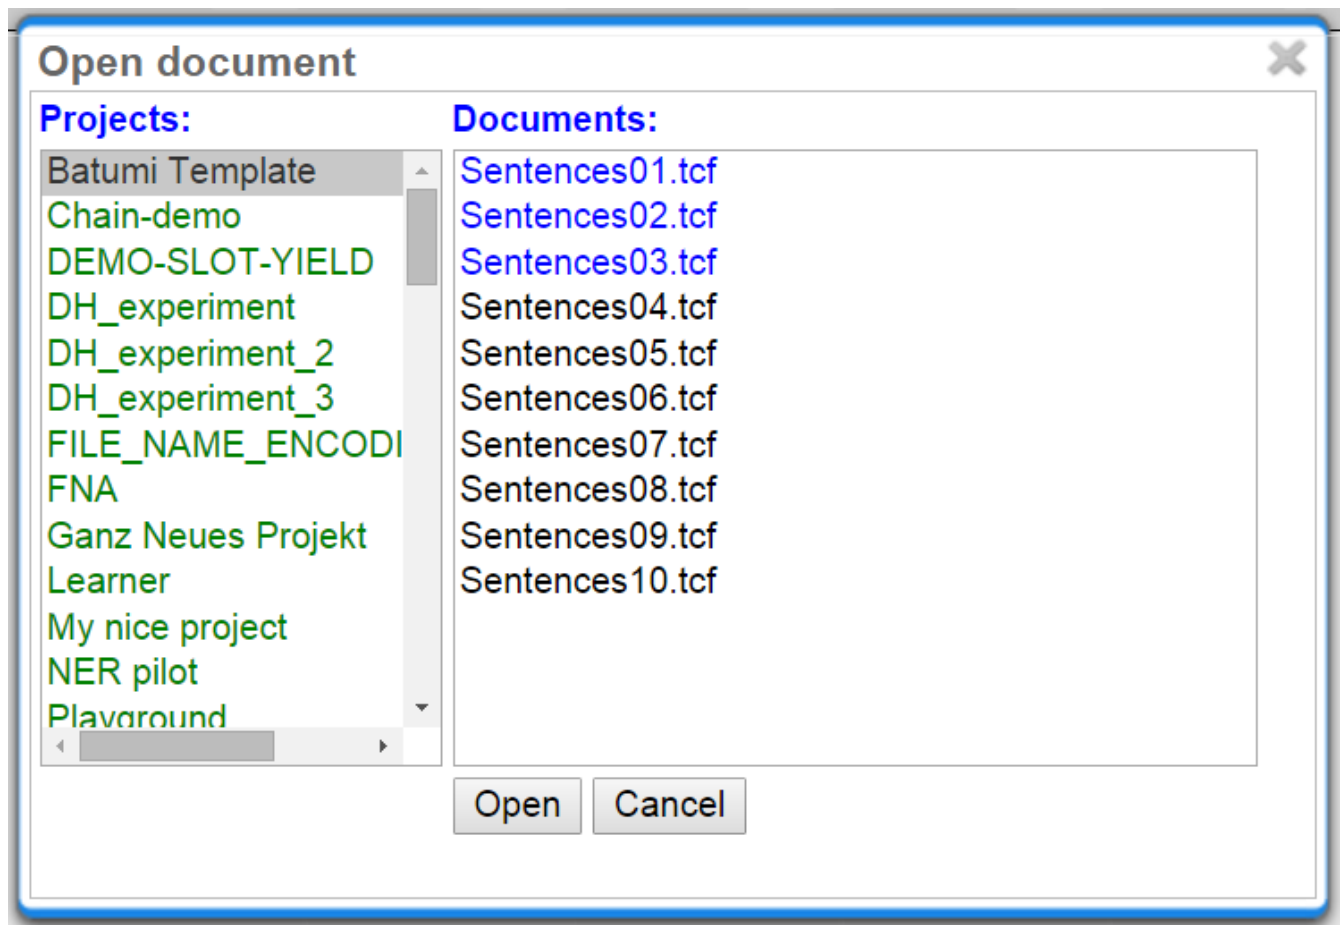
Open document

Projects:

Batumi Template
Chain-demo
DEMO-SLOT-YIELD
DH_experiment
DH_experiment_2
DH_experiment_3
FILE_NAME_ENCODI
FNA
Ganz Neues Projekt
Learner
My nice project
NER pilot
Playground

Documents:

Sentences01.tcf
Sentences02.tcf
Sentences03.tcf
Sentences04.tcf
Sentences05.tcf
Sentences06.tcf
Sentences07.tcf
Sentences08.tcf
Sentences09.tcf
Sentences10.tcf

Open
Cancel